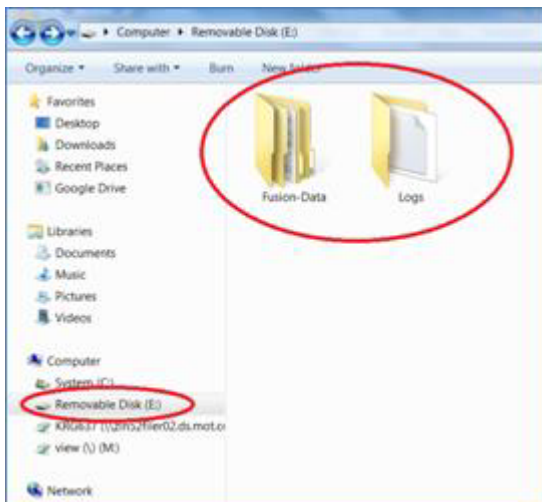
Computer ▸ Removable Disk (E:)

Organize ▾ Share with ▾ Burn New folder

Favorites
Desktop
Downloads
Recent Places
Google Drive

Libraries
Documents
Music
Pictures
Videos

Computer
System (C:)
Removable Disk (E:)
KR0637 (\\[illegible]filer02.ds.mot.c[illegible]
view (\) (M:)

Network

Fusion-Data
Logs